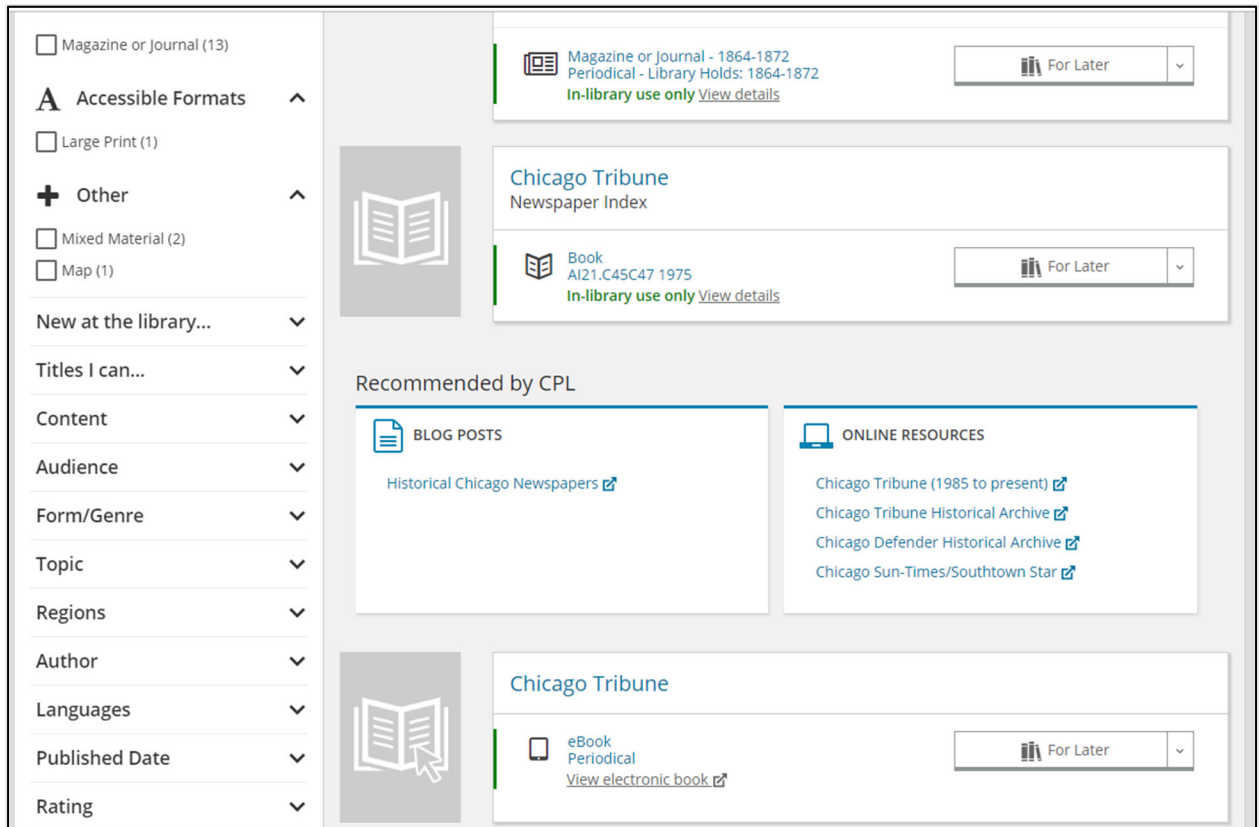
Magazine or Journal (13)

A Accessible Formats

Large Print (1)

Other

Mixed Material (2)

Map (1)

New at the library...

Titles I can...

Content

Audience

Form/Genre

Topic

Regions

Author

Languages

Published Date

Rating

Magazine or Journal - 1864-1872
Periodical - Library Holds: 1864-1872
In-library use only View details

For Later

Chicago Tribune
Newspaper Index

Book
AI21.C45C47 1975
In-library use only View details

For Later

Recommended by CPL

BLOG POSTS

Historical Chicago Newspapers

ONLINE RESOURCES

Chicago Tribune (1985 to present)
Chicago Tribune Historical Archive
Chicago Defender Historical Archive
Chicago Sun-Times/Southtown Star

Chicago Tribune

eBook
Periodical
View electronic book

For Later